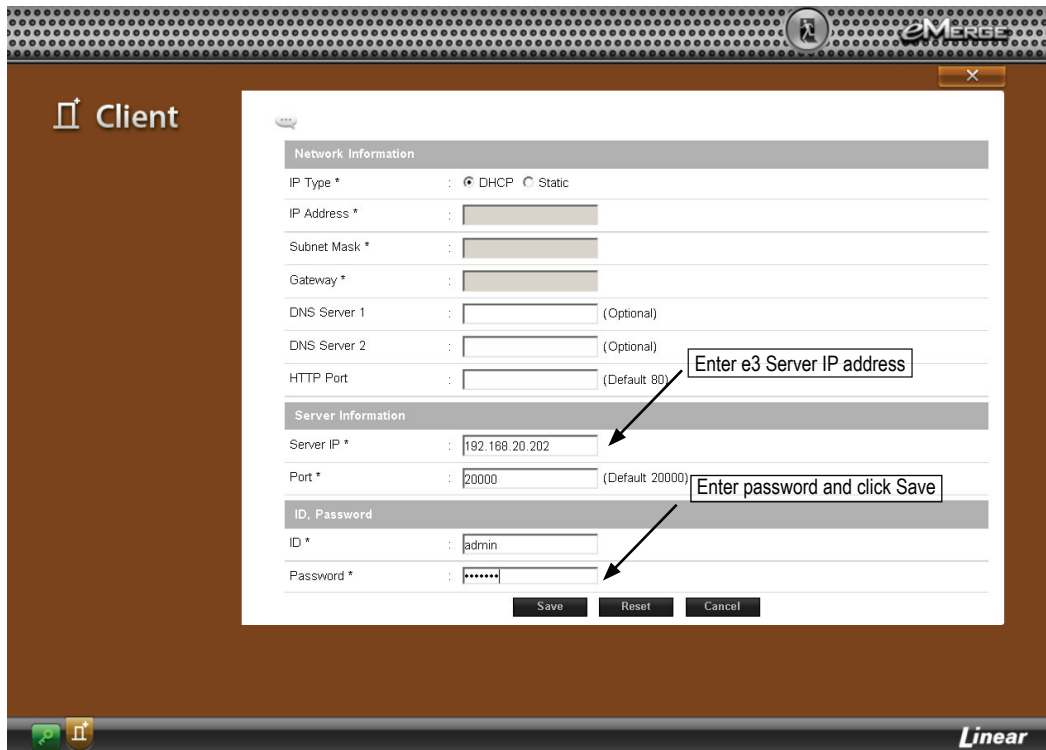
eMerge

×

Client

Network Information

IP Type * : DHCP Static

IP Address * :

Subnet Mask * :

Gateway * :

DNS Server 1 : (Optional)

DNS Server 2 : (Optional)

HTTP Port : (Default 80)

Enter e3 Server IP address

Server Information

Server IP * : 192.168.20.202

Port * : 20000 (Default 20000)

Enter password and click Save

ID, Password

ID * : admin

Password * : •••••••

Save Reset Cancel

Linear